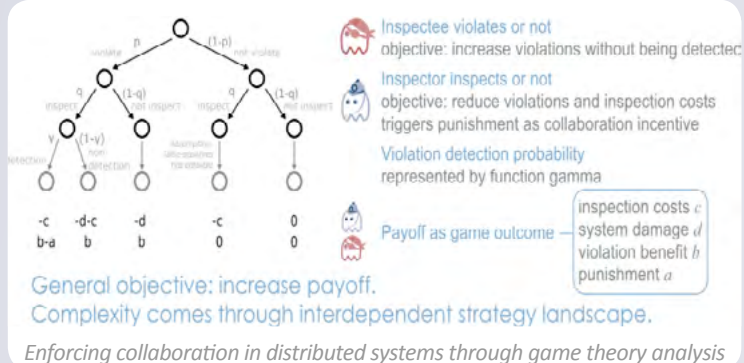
p
violate
(1-p)
not violate
q
inspect
(1-q)
not inspect
q
inspect
(1-q)
not inspect
γ
detection
(1-γ)
non detection
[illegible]

-c
b-a
-d-c
b
-d
b
-c
0
0
0

Inspectee violates or not
objective: increase violations without being detectec

Inspector inspects or not
objective: reduce violations and inspection costs
triggers punishment as collaboration incentive

Violation detection probability
represented by function gamma

Payoff as game outcome
inspection costs $c$
system damage $d$
violation benefit $b$
punishment $a$

General objective: increase payoff.
Complexity comes through interdependent strategy landscape.

Enforcing collaboration in distributed systems through game theory analysis